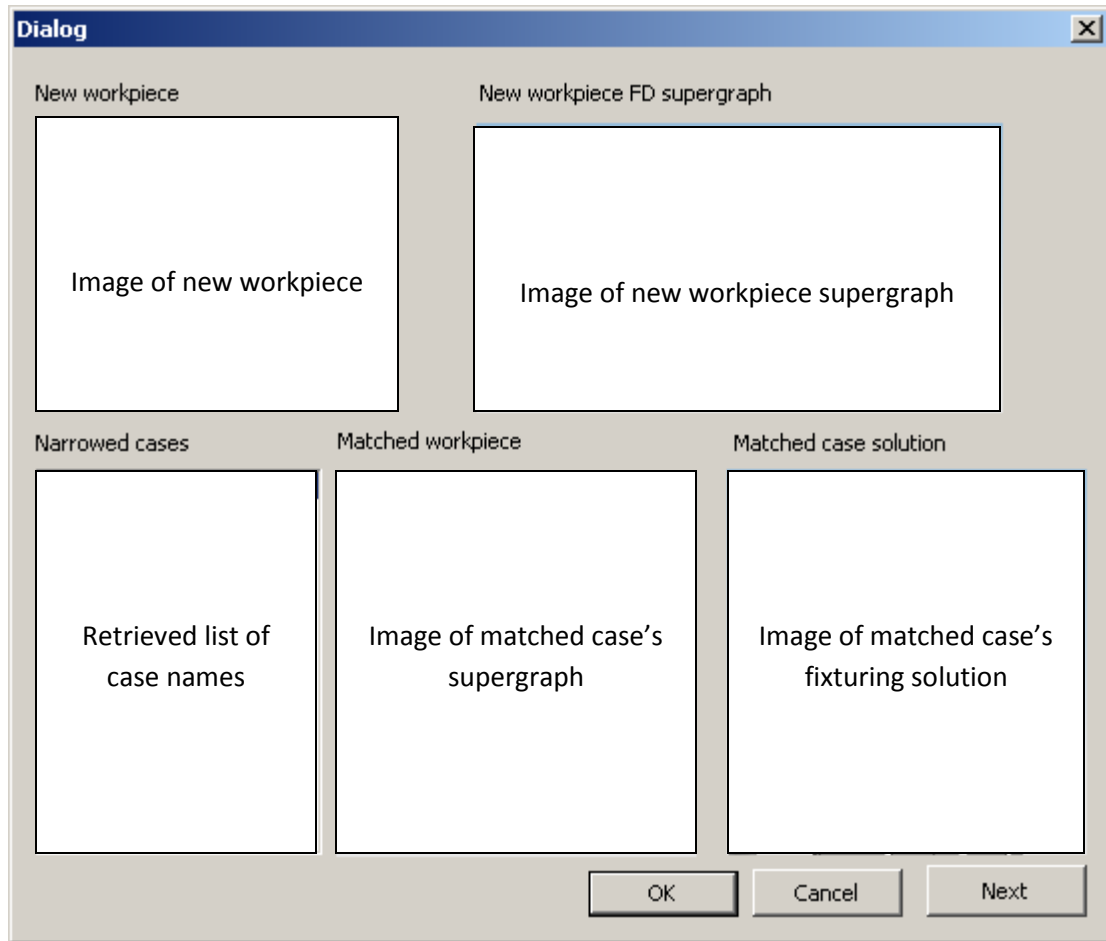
Dialog

New workpiece

Image of new workpiece

New workpiece FD supergraph

Image of new workpiece supergraph

Narrowed cases

Retrieved list of case names

Matched workpiece

Image of matched case's supergraph

Matched case solution

Image of matched case's fixturing solution

OK

Cancel

Next